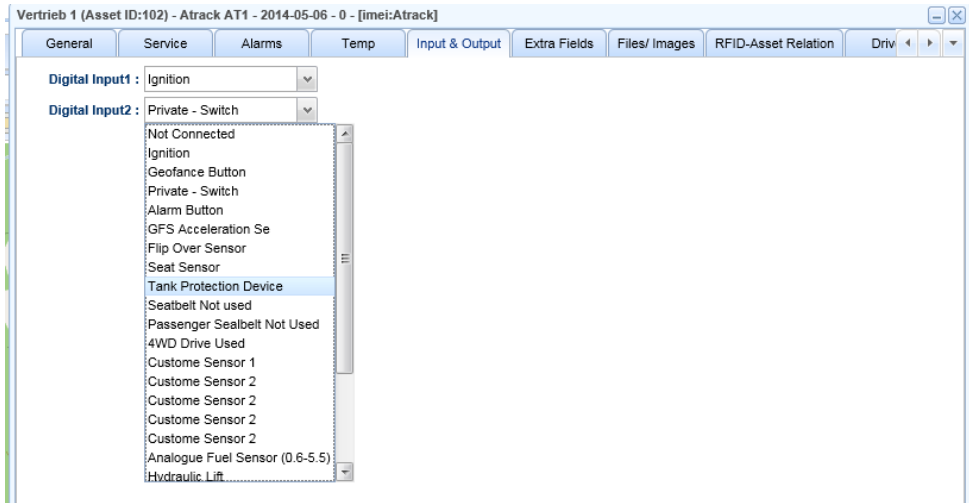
Vertrieb 1 (Asset ID:102) - Atrack AT1 - 2014-05-06 - 0 - [imei:Atrack]

General | Service | Alarms | Temp | Input & Output | Extra Fields | Files/ Images | RFID-Asset Relation | Driv

Digital Input1 : Ignition

Digital Input2 : Private - Switch

Not Connected
Ignition
Geofance Button
Private - Switch
Alarm Button
GFS Acceleration Se
Flip Over Sensor
Seat Sensor
Tank Protection Device
Seatbelt Not used
Passenger Sealbelt Not Used
4WD Drive Used
Custome Sensor 1
Custome Sensor 2
Custome Sensor 2
Custome Sensor 2
Custome Sensor 2
Analogue Fuel Sensor (0.6-5.5)
Hydraulic Lift